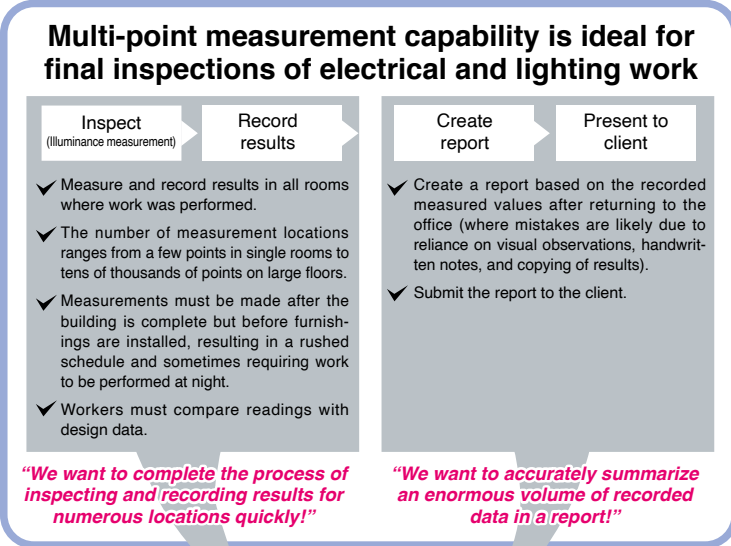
Multi-point measurement capability is ideal for final inspections of electrical and lighting work

Inspect
(Illuminance measurement)

Record results

✔ Measure and record results in all rooms where work was performed.

✔ The number of measurement locations ranges from a few points in single rooms to tens of thousands of points on large floors.

✔ Measurements must be made after the building is complete but before furnishings are installed, resulting in a rushed schedule and sometimes requiring work to be performed at night.

✔ Workers must compare readings with design data.

"We want to complete the process of inspecting and recording results for numerous locations quickly!"

Create report

Present to client

✔ Create a report based on the recorded measured values after returning to the office (where mistakes are likely due to reliance on visual observations, handwritten notes, and copying of results).

✔ Submit the report to the client.

"We want to accurately summarize an enormous volume of recorded data in a report!"